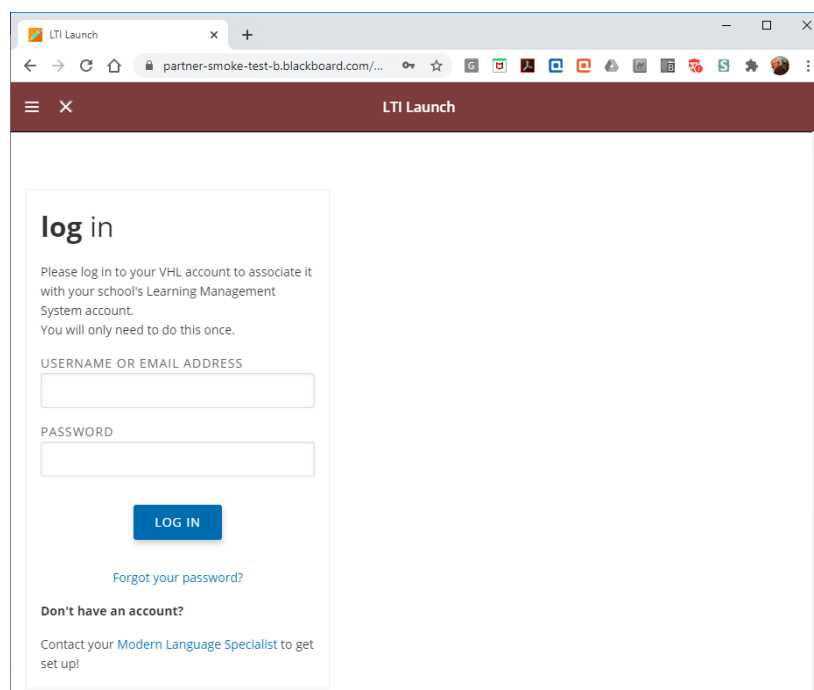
LTI Launch

partner-smoke-test-b.blackboard.com/...

LTI Launch

log in

Please log in to your VHL account to associate it with your school's Learning Management System account.
You will only need to do this once.

USERNAME OR EMAIL ADDRESS

PASSWORD

LOG IN

Forgot your password?

Don't have an account?

Contact your Modern Language Specialist to get set up!